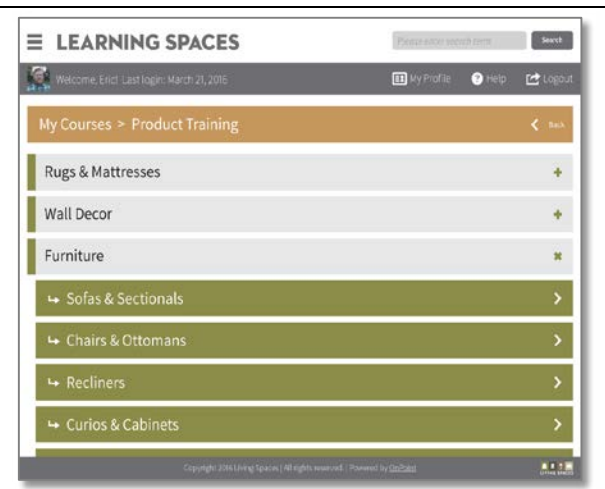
LEARNING SPACES

Please enter search term

Search

Welcome, Eric! Last login: March 21, 2016

My Profile

Help

Logout

My Courses > Product Training

Back

Rugs & Mattresses

Wall Decor

Furniture

↳ Sofas & Sectionals

↳ Chairs & Ottomans

↳ Recliners

↳ Curios & Cabinets

Copyright 2016 Living Spaces | All rights reserved. | Powered by OnPoint

LIVING SPACES